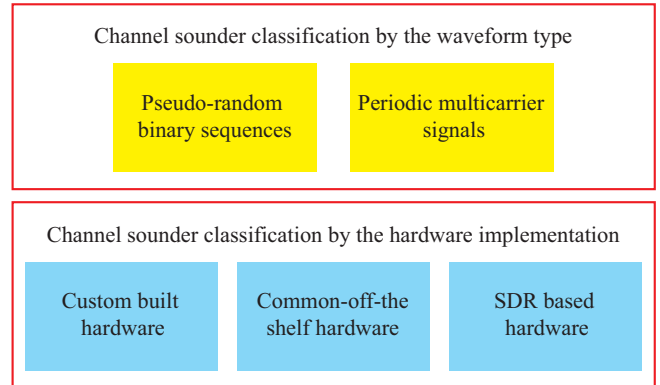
Channel sounder classification by the waveform type

Pseudo-random binary sequences

Periodic multicarrier signals

Channel sounder classification by the hardware implementation

Custom built hardware

Common-off-the shelf hardware

SDR based hardware